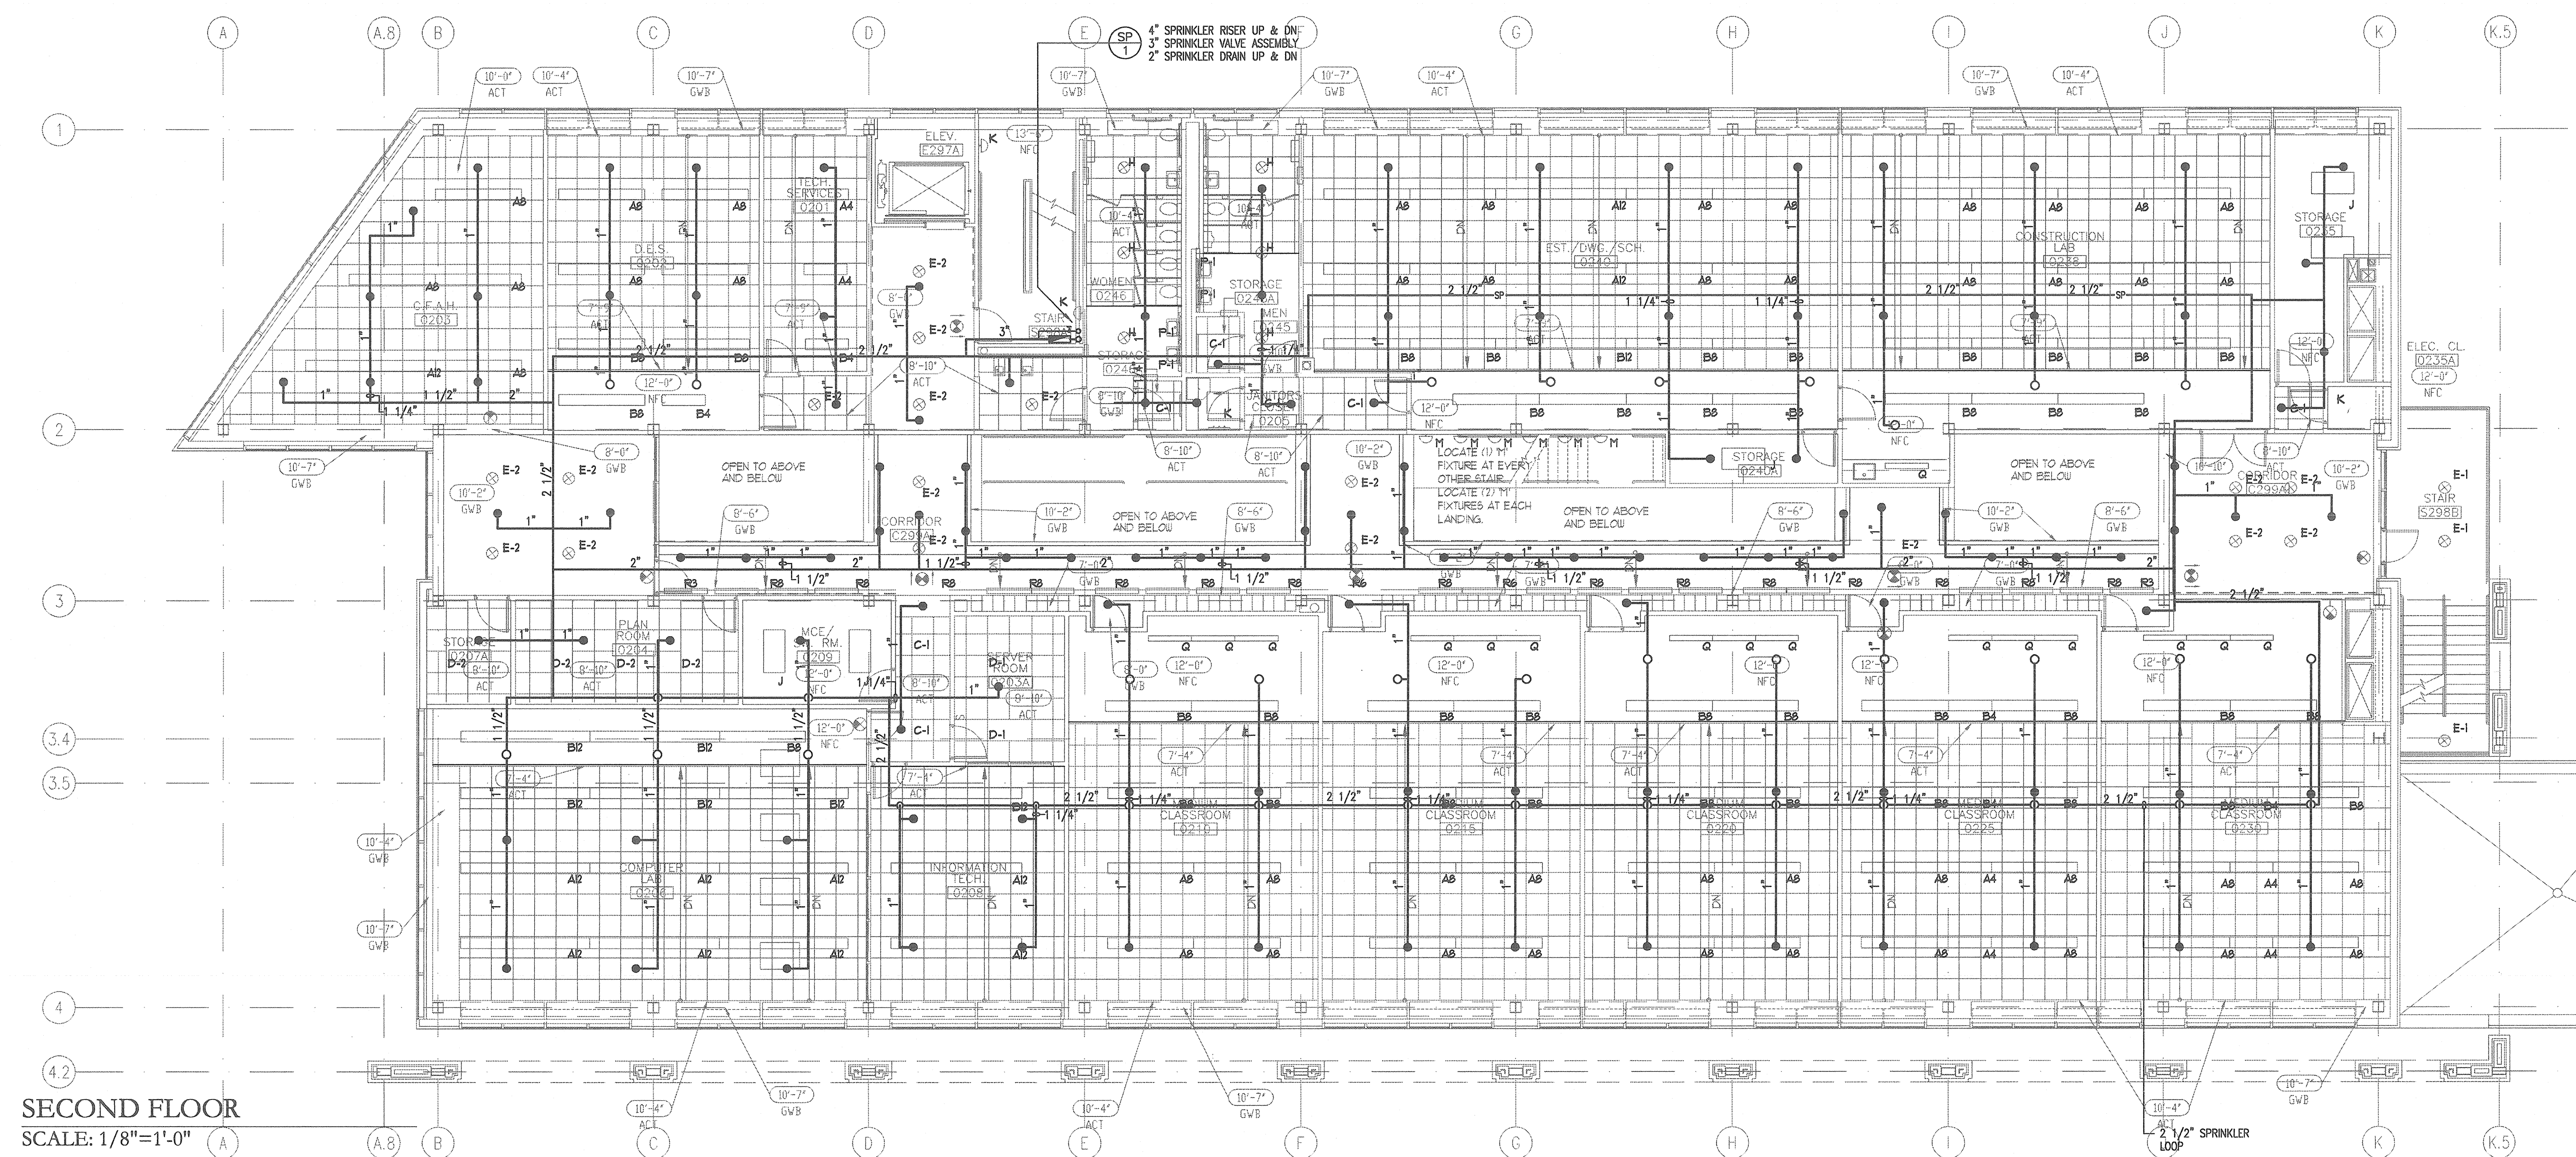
A A.8 B C D E F G H I J K K.5

SP 1
4" SPRINKLER RISER UP & DN
3" SPRINKLER VALVE ASSEMBLY
2" SPRINKLER DRAIN UP & DN

10'-0" ACT 10'-4" ACT 10'-7" GWB 10'-7" GWB 10'-7" GWB 10'-4" ACT 10'-7" GWB 10'-4" ACT

1 2 3 3.4 3.5 4 4.2

ELEV. E297A
13'-5" NFC
TECH. SERVICES 0201
D.E.S. 0202
C.F.A.H. 0203
STAIR S298A
WOMEN 0246
STORAGE 0246A
MEN 0245
STORAGE 0244A
JANITORS CLOSET 0205
EST./DWG./SCH. 0240
CONSTRUCTION LAB 0238
STORAGE 0235
ELEC. CL. 0235A
12'-0" NFC
STORAGE 0240A
OPEN TO ABOVE AND BELOW
CORRIDOR C299A
CORRIDOR C299A
STAIR S298B
LOCATE (1) 'M' FIXTURE AT EVERY OTHER STAIR. LOCATE (2) 'M' FIXTURES AT EACH LANDING.
STORAGE 0207A
PLAN ROOM 0204
MCE/SV. RM. 0209
SERVER ROOM 0203A
COMPUTER LAB 0206
INFORMATION TECH 0208
MEDIUM CLASSROOM 0210
MEDIUM CLASSROOM 0215
MEDIUM CLASSROOM 0220
MEDIUM CLASSROOM 0225
MEDIUM CLASSROOM 0230

A8 A12 A4 B8 B4 B12 E-2 E-1 C-1 D-1 D-2 Q K H J M

2 1/2" 1 1/2" 1 1/4" 1" 2" 3"

SECOND FLOOR
SCALE: 1/8"=1'-0"

2 1/2" SPRINKLER LOOP